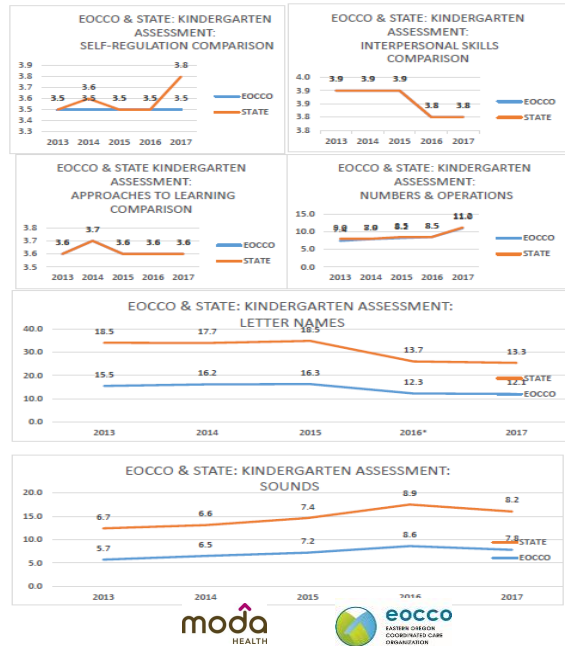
EOCCO & STATE: KINDERGARTEN ASSESSMENT: SELF-REGULATION COMPARISON

3.9
3.8
3.7
3.6
3.5
3.4
3.3

3.5 3.6 3.5 3.5 3.5 3.8
3.5 3.5

2013 2014 2015 2016 2017

EOCCO
STATE

EOCCO & STATE: KINDERGARTEN ASSESSMENT: INTERPERSONAL SKILLS COMPARISON

4.0
3.9
3.8
3.7

3.9 3.9 3.9 3.8 3.8

2013 2014 2015 2016 2017

EOCCO
STATE

EOCCO & STATE KINDERGARTEN ASSESSMENT: APPROACHES TO LEARNING COMPARISON

3.8
3.7
3.6
3.5

3.6 3.7 3.6 3.6 3.6

2013 2014 2015 2016 2017

EOCCO
STATE

EOCCO & STATE: KINDERGARTEN ASSESSMENT: NUMBERS & OPERATIONS

15.0
10.0
5.0
0.0

9.8 8.0 8.5 8.5 11.0

2013 2014 2015 2016 2017

EOCCO
STATE

EOCCO & STATE: KINDERGARTEN ASSESSMENT: LETTER NAMES

40.0
30.0
20.0
10.0
0.0

18.5 17.7 18.5 13.7 13.3
15.5 16.2 16.3 12.3 12.1

2013 2014 2015 2016* 2017

STATE
EOCCO

EOCCO & STATE: KINDERGARTEN ASSESSMENT: SOUNDS

20.0
15.0
10.0
5.0
0.0

6.7 6.6 7.4 8.9 8.2
5.7 6.5 7.2 8.6 7.8

2013 2014 2015 2016 2017

STATE
EOCCO

moda HEALTH

eocco EASTERN OREGON COORDINATED CARE ORGANIZATION